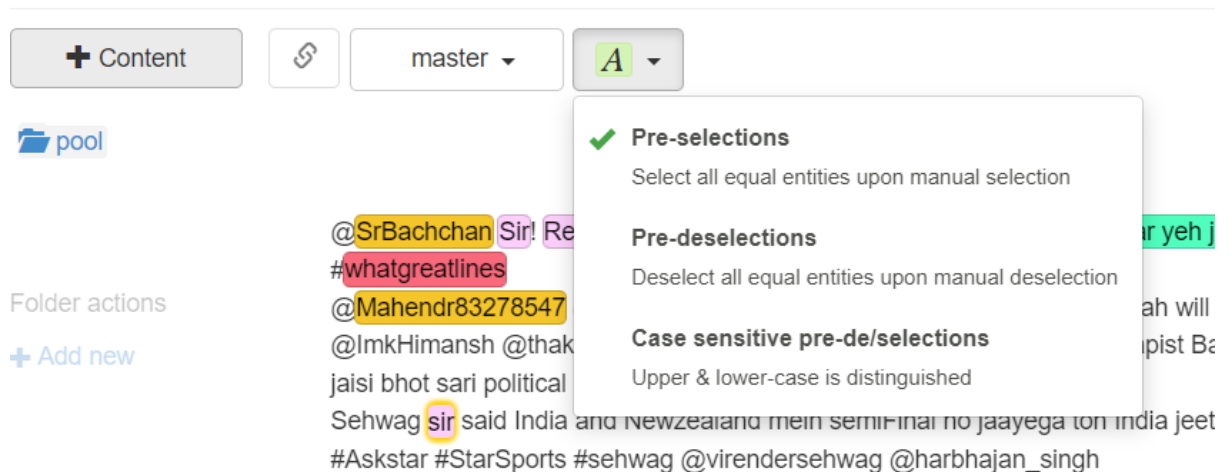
+ Content

master

A

pool

Folder actions

+ Add new

Pre-selections

Select all equal entities upon manual selection

Pre-deselections

Deselect all equal entities upon manual deselection

Case sensitive pre-de/selections

Upper & lower-case is distinguished

@SrBachchan Sir! Re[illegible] ar yeh j

#whatgreatlines

@Mahendr83278547 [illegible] ah will

@ImkHimansh @thak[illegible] pist Ba

jaisi bhot sari political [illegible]

Sehwag sir said India and Newzealand mein semiFinal no jaayega toh India jeet

#Askstar #StarSports #sehwag @virendersehwag @harbhajan_singh